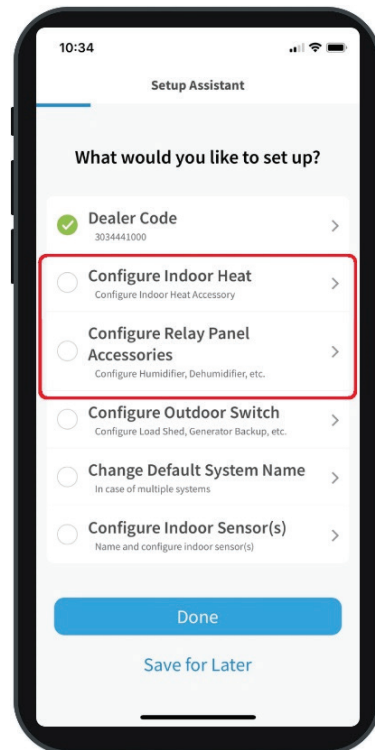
10:34

Setup Assistant

What would you like to set up?

Dealer Code
3034441000

Configure Indoor Heat
Configure Indoor Heat Accessory

Configure Relay Panel Accessories
Configure Humidifier, Dehumidifier, etc.

Configure Outdoor Switch
Configure Load Shed, Generator Backup, etc.

Change Default System Name
In case of multiple systems

Configure Indoor Sensor(s)
Name and configure indoor sensor(s)

Done

Save for Later